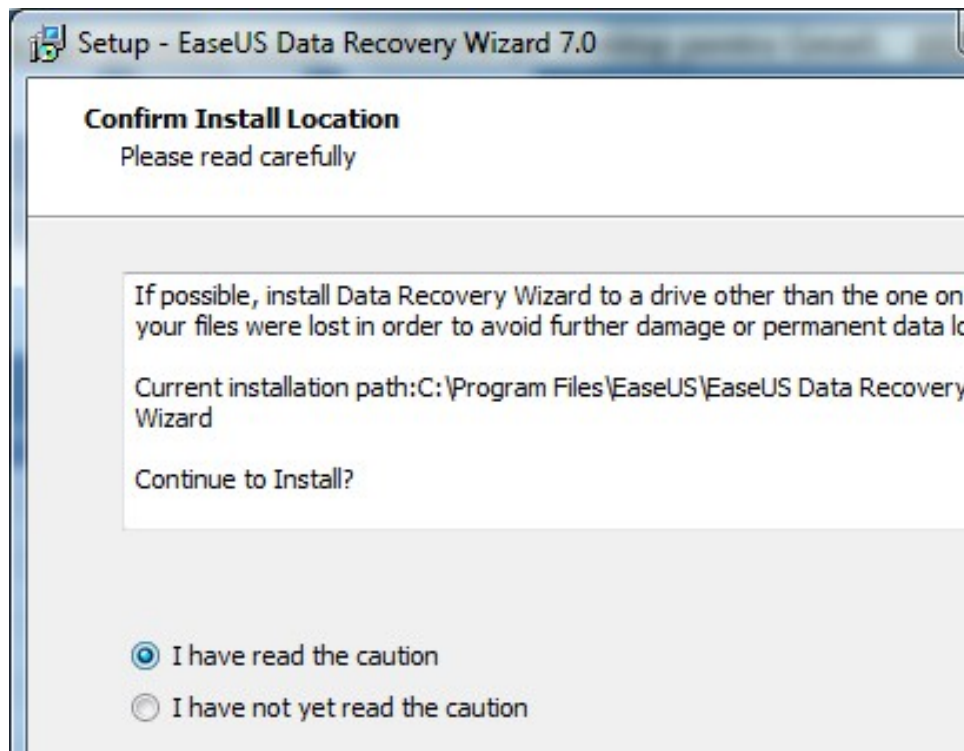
Setup - EaseUS Data Recovery Wizard 7.0

Confirm Install Location
Please read carefully

If possible, install Data Recovery Wizard to a drive other than the one on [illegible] your files were lost in order to avoid further damage or permanent data lo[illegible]

Current installation path:C:\Program Files\EaseUS\EaseUS Data Recovery Wizard

Continue to Install?

I have read the caution
I have not yet read the caution